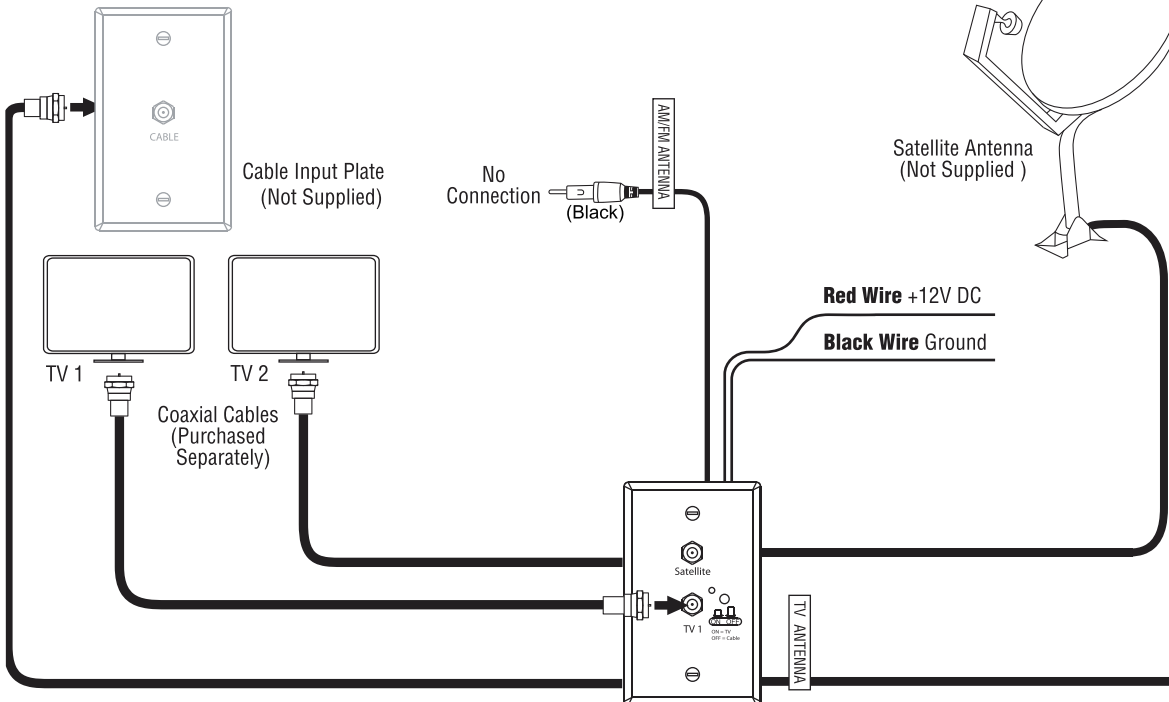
CABLE

Cable Input Plate
(Not Supplied)

No
Connection

(Black)

AM/FM ANTENNA

Satellite Antenna
(Not Supplied )

TV 1

TV 2

Coaxial Cables
(Purchased
Separately)

**Red Wire** +12V DC

**Black Wire** Ground

Satellite

TV 1

ON OFF

ON = TV
OFF = Cable

TV ANTENNA